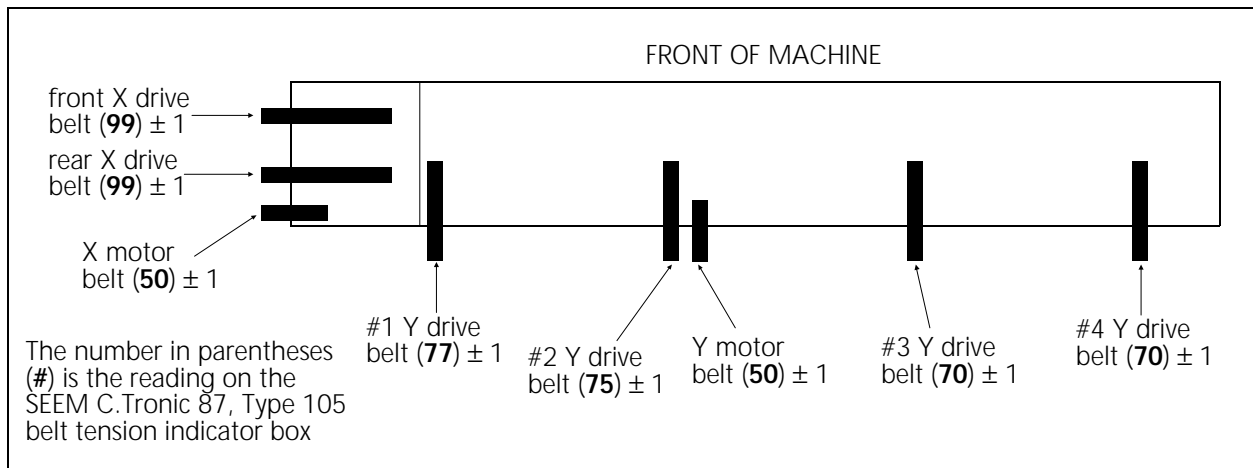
FRONT OF MACHINE

front X drive belt (**99**) $\pm$ 1

rear X drive belt (**99**) $\pm$ 1

X motor belt (**50**) $\pm$ 1

#1 Y drive belt (**77**) $\pm$ 1

#2 Y drive belt (**75**) $\pm$ 1

Y motor belt (**50**) $\pm$ 1

#3 Y drive belt (**70**) $\pm$ 1

#4 Y drive belt (**70**) $\pm$ 1

The number in parentheses (**#**) is the reading on the SEEM C.Tronic 87, Type 105 belt tension indicator box